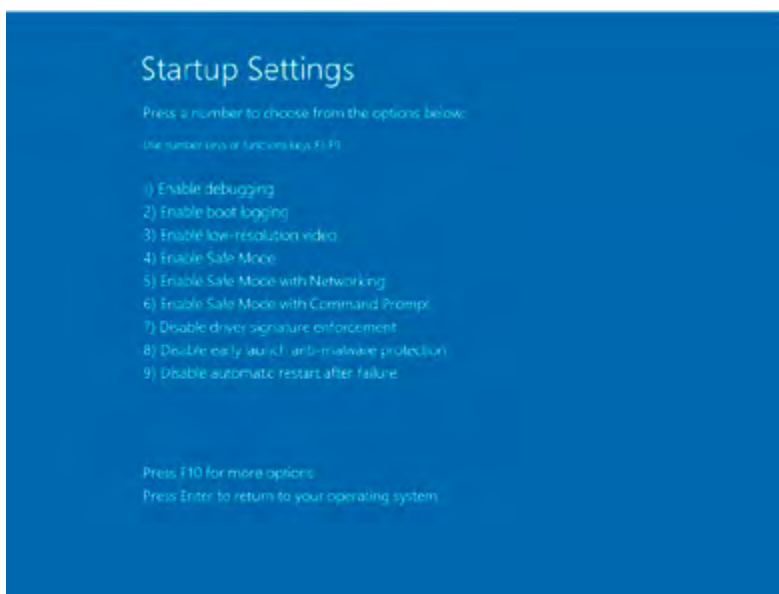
Startup Settings

Press a number to choose from the options below:

Use number keys or functions keys F1-F9.

1) Enable debugging
2) Enable boot logging
3) Enable low-resolution video
4) Enable Safe Mode
5) Enable Safe Mode with Networking
6) Enable Safe Mode with Command Prompt
7) Disable driver signature enforcement
8) Disable early launch anti-malware protection
9) Disable automatic restart after failure

Press F10 for more options
Press Enter to return to your operating system